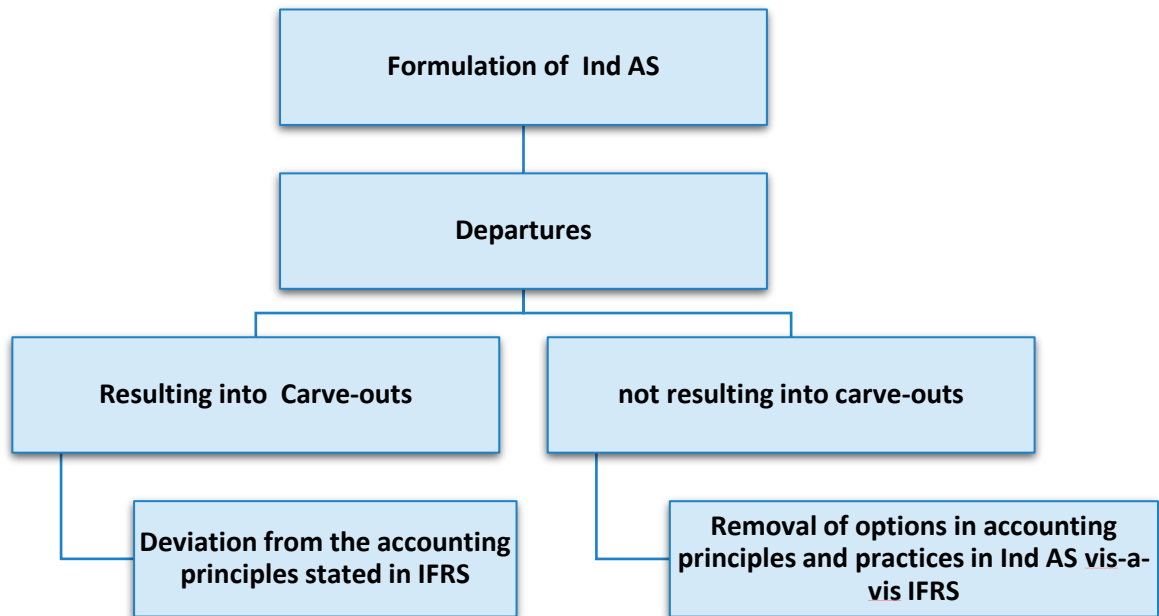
Formulation of Ind AS

Departures

Resulting into Carve-outs

not resulting into carve-outs

Deviation from the accounting principles stated in IFRS

Removal of options in accounting principles and practices in Ind AS vis-a-vis IFRS